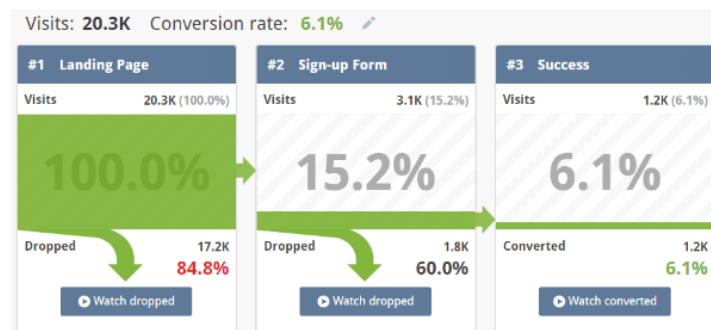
Visits: 20.3K Conversion rate: 6.1%

#1 Landing Page

Visits 20.3K (100.0%)

100.0%

Dropped 17.2K
84.8%

Watch dropped

#2 Sign-up Form

Visits 3.1K (15.2%)

15.2%

Dropped 1.8K
60.0%

Watch dropped

#3 Success

Visits 1.2K (6.1%)

6.1%

Converted 1.2K
6.1%

Watch converted